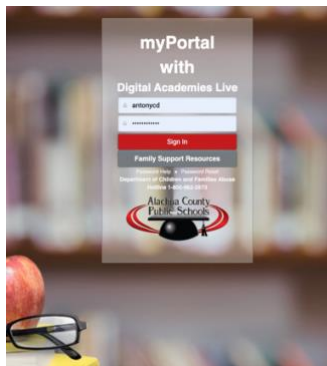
myPortal
with
Digital Academies Live

antonycd
••••••••••

Sign In

Family Support Resources

Password Help • Password Reset
Department of Children and Families Abuse
Hotline 1-800-962-2873

Alachua County
Public Schools